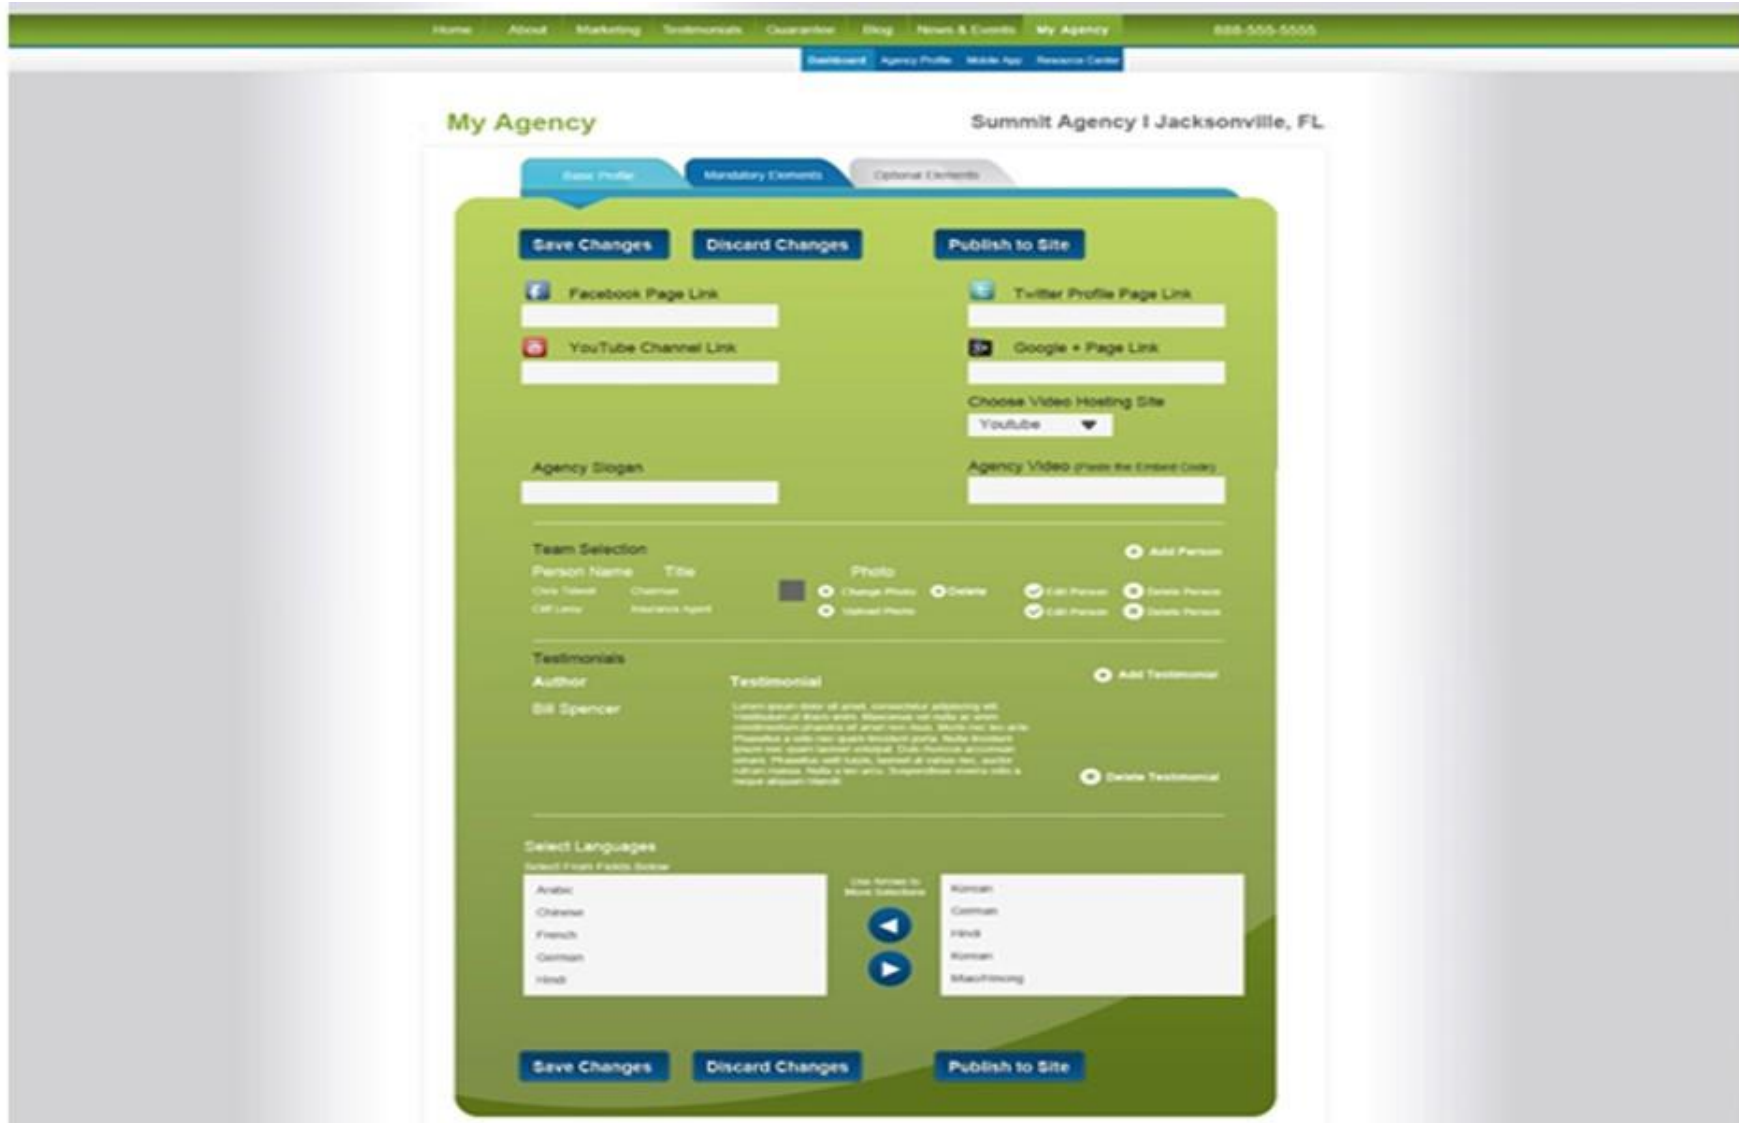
Home About Marketing Testimonials Guarantee Blog News & Events My Agency 888-555-5555

Dashboard Agency Profile Mobile App Resource Center

My Agency

Summit Agency I Jacksonville, FL

Basic Profile Mandatory Elements Optional Elements

Save Changes Discard Changes Publish to Site

Facebook Page Link

Twitter Profile Page Link

YouTube Channel Link

Google + Page Link

Choose Video Hosting Site

Youtube

Agency Slogan

Agency Video (Paste the Embed Code)

Team Selection

Add Person

Person Name Title Photo

Chris Tolbert Chairman Change Photo Delete Edit Person Delete Person

Cliff Lentz Insurance Agent Upload Photo Edit Person Delete Person

Testimonials

Author Testimonial

Add Testimonial

Bill Spencer

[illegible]

Delete Testimonial

Select Languages

Select From Fields Below

Arabic
Chinese
French
German
Hindi

Use Arrows to Move Selections

Korean
German
Hindi
Korean
Miao/Hmong

Save Changes Discard Changes Publish to Site